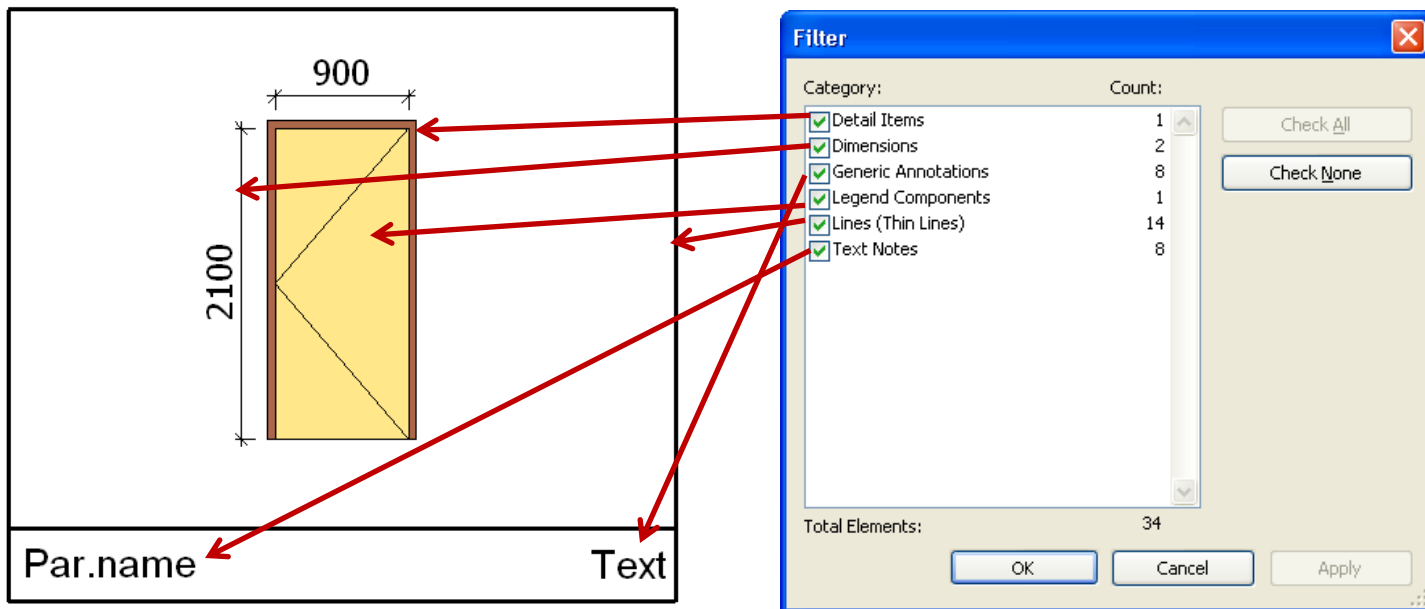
900

2100

Par.name

Text

Filter

Category:

Count:

| Category | Count |
|---|---|
| Detail Items | 1 |
| Dimensions | 2 |
| Generic Annotations | 8 |
| Legend Components | 1 |
| Lines (Thin Lines) | 14 |
| Text Notes | 8 |

Check All

Check None

Total Elements: 34

OK

Cancel

Apply